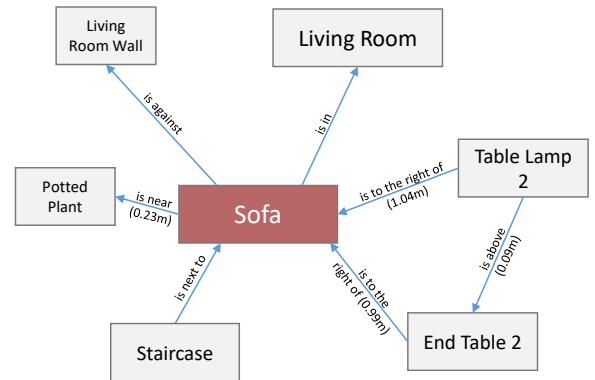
Living Room Wall

Living Room

is against

is in

Table Lamp 2

Potted Plant

is near (0.23m)

Sofa

is to the right of (1.04m)

is above (0.09m)

is next to

is to the right of (0.99m)

Staircase

End Table 2